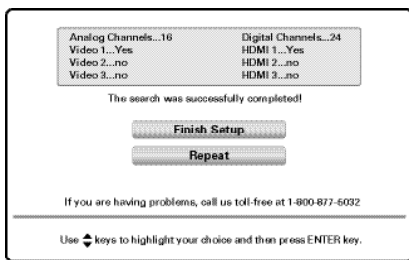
Analog Channels...16
Video 1...Yes
Video 2...no
Video 3...no

Digital Channels...24
HDMI 1...Yes
HDMI 2...no
HDMI 3...no

The search was successfully completed!

Finish Setup

Repeat

If you are having problems, call us toll-free at 1-800-877-5032

Use ◆ keys to highlight your choice and then press ENTER key.